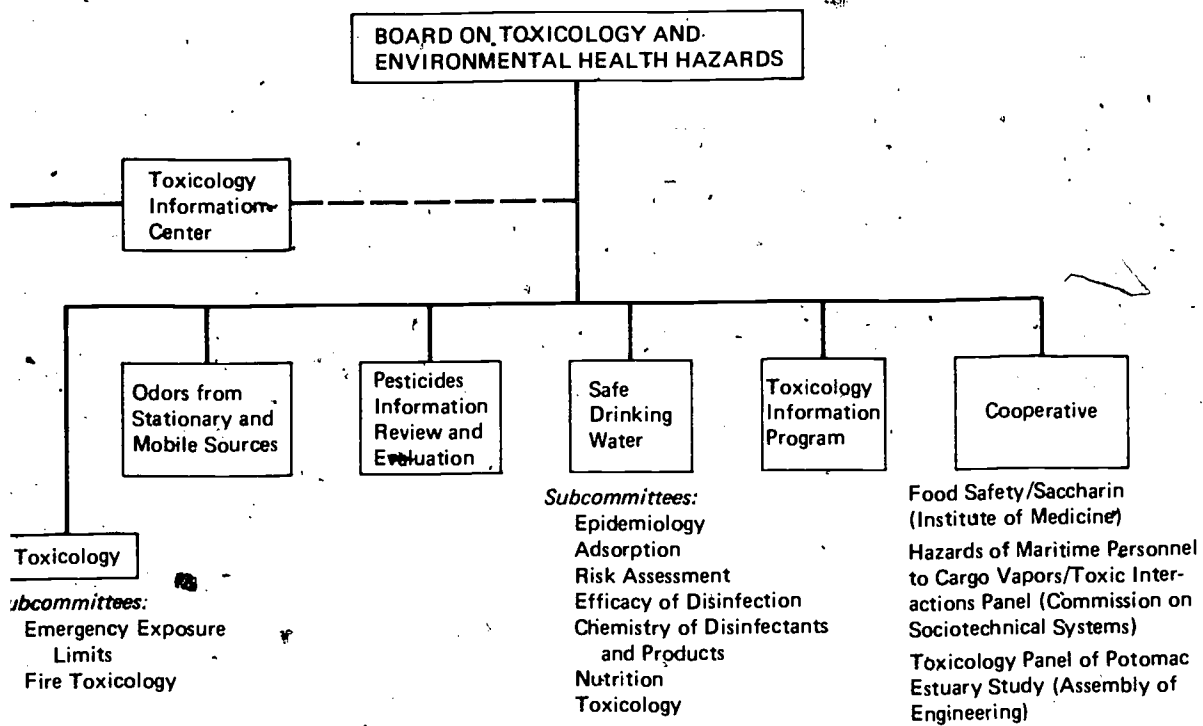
BOARD ON TOXICOLOGY AND ENVIRONMENTAL HEALTH HAZARDS

Toxicology Information Center

Toxicology

ubcommittees:
Emergency Exposure Limits
Fire Toxicology

Odors from Stationary and Mobile Sources

Pesticides Information Review and Evaluation

Safe Drinking Water

Subcommittees:
Epidemiology
Adsorption
Risk Assessment
Efficacy of Disinfection
Chemistry of Disinfectants and Products
Nutrition
Toxicology

Toxicology Information Program

Cooperative

Food Safety/Saccharin (Institute of Medicine)

Hazards of Maritime Personnel to Cargo Vapors/Toxic Interactions Panel (Commission on Sociotechnical Systems)

Toxicology Panel of Potomac Estuary Study (Assembly of Engineering)